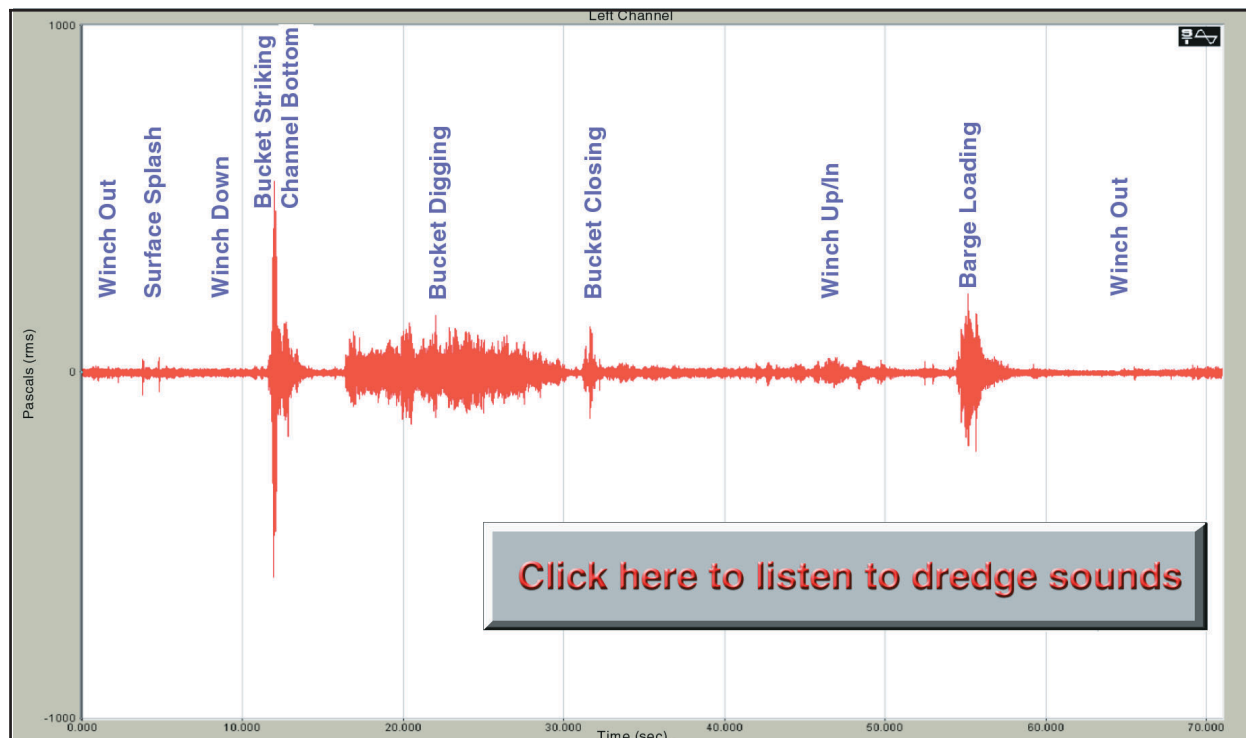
Left Channel

1000

Pascals (rms)

0

-1000

Winch Out

Surface Splash

Winch Down

Bucket Striking Channel Bottom

Bucket Digging

Bucket Closing

Winch Up/In

Barge Loading

Winch Out

Click here to listen to dredge sounds

0.000 10.000 20.000 30.000 40.000 50.000 60.000 70.000

Time (sec)